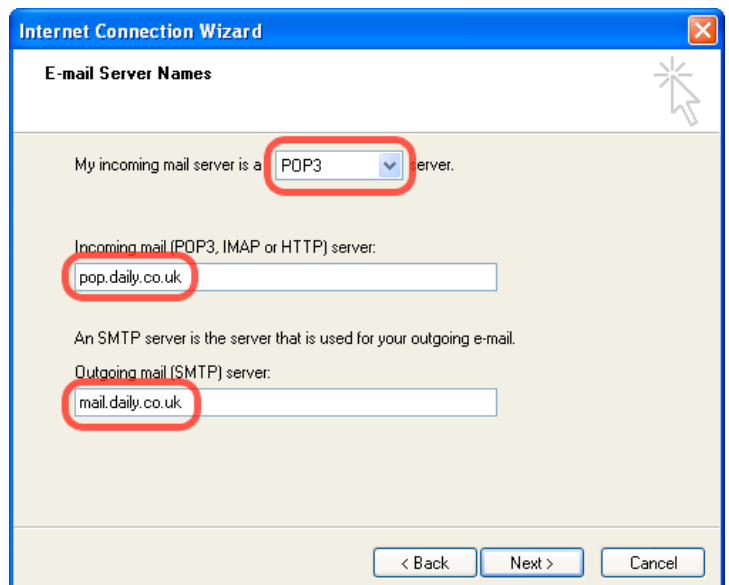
Internet Connection Wizard

E-mail Server Names

My incoming mail server is a POP3 server.

Incoming mail (POP3, IMAP or HTTP) server:

pop.daily.co.uk

An SMTP server is the server that is used for your outgoing e-mail.

Outgoing mail (SMTP) server:

mail.daily.co.uk

< Back Next > Cancel